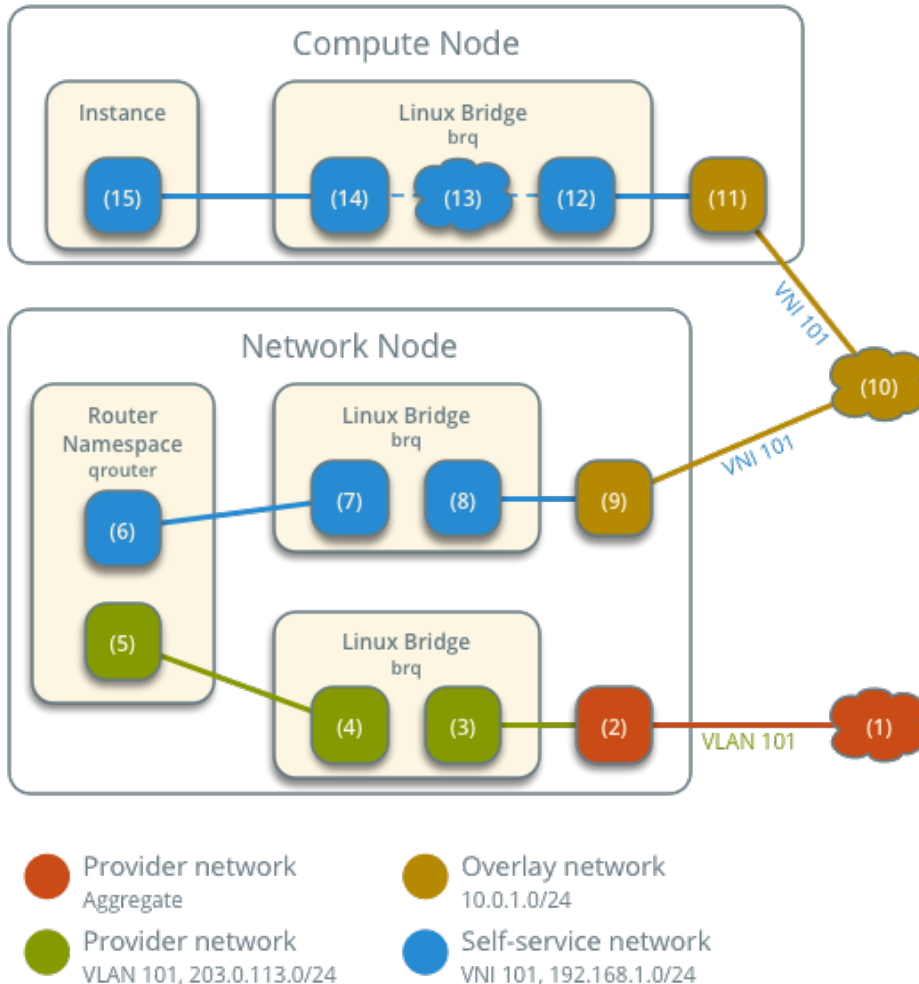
Compute Node

Instance

(15)

Linux Bridge
brq

(14)

(13)

(12)

(11)

VNI 101

(10)

Network Node

Router Namespace
qrouter

(6)

Linux Bridge
brq

(7)

(8)

(9)

VNI 101

(5)

Linux Bridge
brq

(4)

(3)

(2)

VLAN 101

(1)

Provider network
Aggregate

Overlay network
10.0.1.0/24

Provider network
VLAN 101, 203.0.113.0/24

Self-service network
VNI 101, 192.168.1.0/24